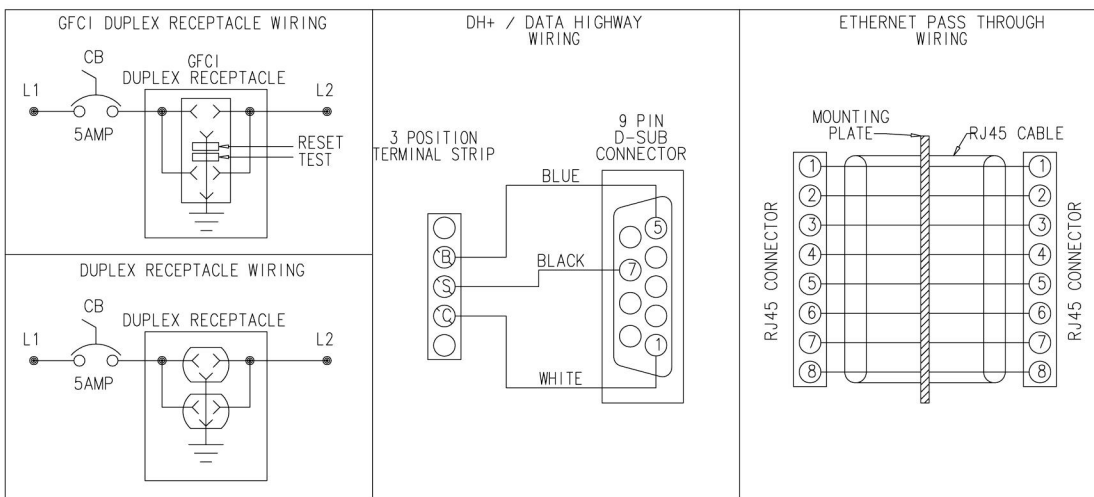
GFCI DUPLEX RECEPTACLE WIRING

CB

GFCI DUPLEX RECEPTACLE

L1

L2

5AMP

RESET

TEST

DUPLEX RECEPTACLE WIRING

CB

DUPLEX RECEPTACLE

L1

L2

5AMP

DH+ / DATA HIGHWAY WIRING

3 POSITION TERMINAL STRIP

9 PIN D-SUB CONNECTOR

BLUE

5

B

BLACK

7

S

C

1

WHITE

ETHERNET PASS THROUGH WIRING

MOUNTING PLATE

RJ45 CABLE

RJ45 CONNECTOR

1
2
3
4
5
6
7
8

1
2
3
4
5
6
7
8

RJ45 CONNECTOR